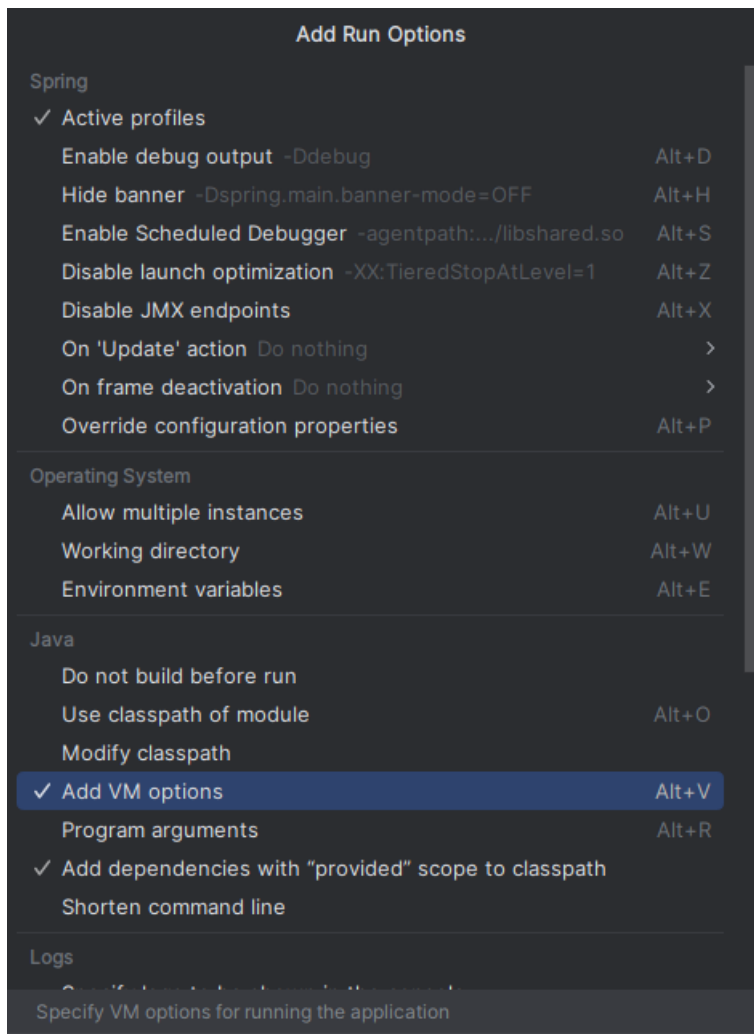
Add Run Options

Spring

✓ Active profiles

Enable debug output -Ddebug Alt+D

Hide banner -Dspring.main.banner-mode=OFF Alt+H

Enable Scheduled Debugger -agentpath:.../libshared.so Alt+S

Disable launch optimization -XX:TieredStopAtLevel=1 Alt+Z

Disable JMX endpoints Alt+X

On 'Update' action Do nothing >

On frame deactivation Do nothing >

Override configuration properties Alt+P

Operating System

Allow multiple instances Alt+U

Working directory Alt+W

Environment variables Alt+E

Java

Do not build before run

Use classpath of module Alt+O

Modify classpath

✓ Add VM options Alt+V

Program arguments Alt+R

✓ Add dependencies with “provided” scope to classpath

Shorten command line

Logs

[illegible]

Specify VM options for running the application